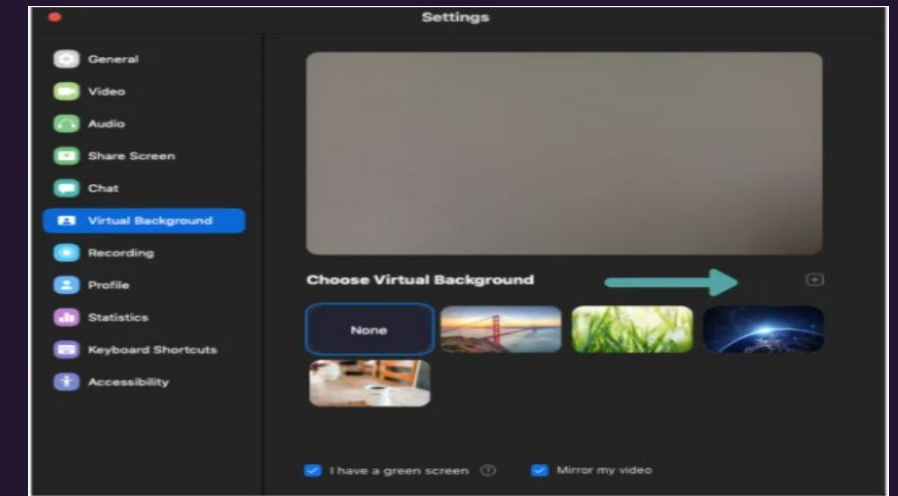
Settings

General
Video
Audio
Share Screen
Chat
Virtual Background
Recording
Profile
Statistics
Keyboard Shortcuts
Accessibility

Choose Virtual Background

None

I have a green screen

Mirror my video